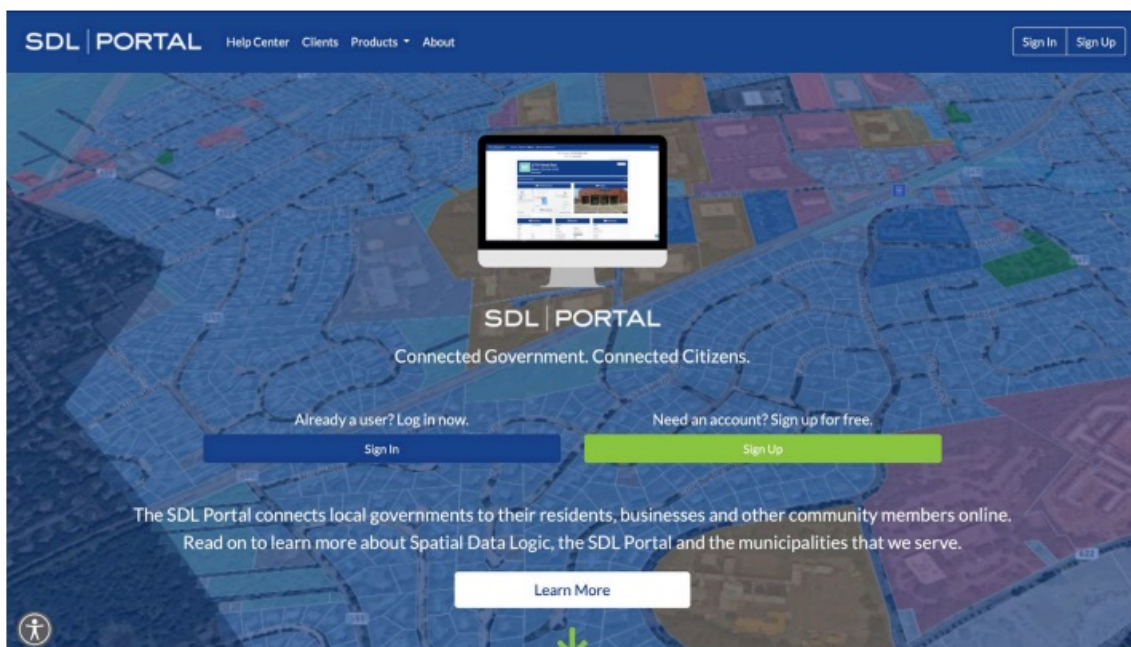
SDL | PORTAL Help Center Clients Products About Sign In Sign Up

SDL | PORTAL

Connected Government. Connected Citizens.

Already a user? Log in now.

Sign In

Need an account? Sign up for free.

Sign Up

The SDL Portal connects local governments to their residents, businesses and other community members online. Read on to learn more about Spatial Data Logic, the SDL Portal and the municipalities that we serve.

Learn More